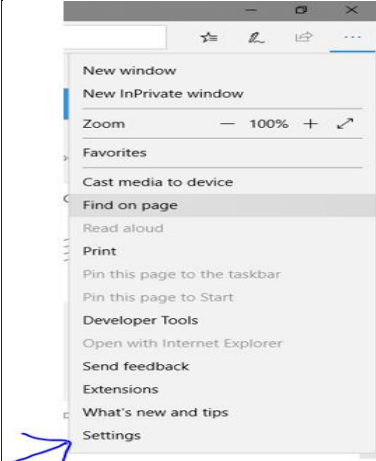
New window
New InPrivate window
Zoom — 100% +
Favorites
Cast media to device
Find on page
Read aloud
Print
Pin this page to the taskbar
Pin this page to Start
Developer Tools
Open with Internet Explorer
Send feedback
Extensions
What's new and tips
Settings